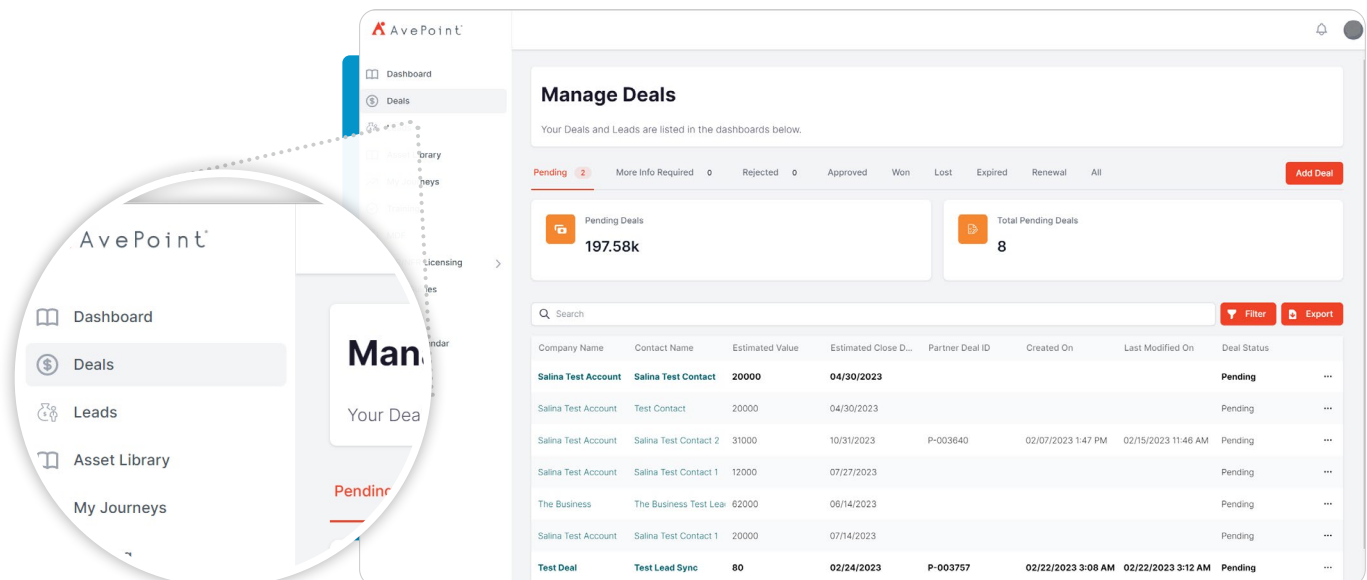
AvePoint

Dashboard
Deals
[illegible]
Asset Library
My Journeys
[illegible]
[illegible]
Licensing
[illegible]ies
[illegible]ndar

AvePoint
Dashboard
Deals
Leads
Asset Library
My Journeys

Man
Your Dea
Pendin

Manage Deals

Your Deals and Leads are listed in the dashboards below.

Pending 2 More Info Required 0 Rejected 0 Approved Won Lost Expired Renewal All

Add Deal

Pending Deals
197.58k

Total Pending Deals
8

Search

Filter Export

| Company Name | Contact Name | Estimated Value | Estimated Close D... | Partner Deal ID | Created On | Last Modified On | Deal Status | |
|---|---|---|---|---|---|---|---|---|
| Salina Test Account | Salina Test Contact | 20000 | 04/30/2023 | | | | Pending | ··· |
| Salina Test Account | Test Contact | 20000 | 04/30/2023 | | | | Pending | ··· |
| Salina Test Account | Salina Test Contact 2 | 31000 | 10/31/2023 | P-003640 | 02/07/2023 1:47 PM | 02/15/2023 11:46 AM | Pending | ··· |
| Salina Test Account | Salina Test Contact 1 | 12000 | 07/27/2023 | | | | Pending | ··· |
| The Business | The Business Test Lea | 62000 | 06/14/2023 | | | | Pending | ··· |
| Salina Test Account | Salina Test Contact 1 | 20000 | 07/14/2023 | | | | Pending | ··· |
| Test Deal | Test Lead Sync | 80 | 02/24/2023 | P-003757 | 02/22/2023 3:08 AM | 02/22/2023 3:12 AM | Pending | ··· |